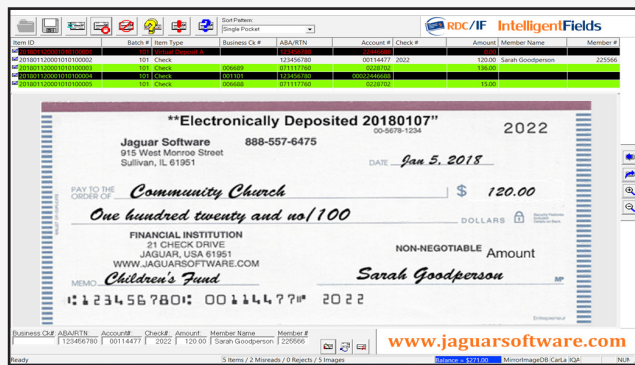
Sort Pattern:
Single Pocket
RDC/IF IntelligentFields

| Item ID | Batch # | Item Type | Business Ck # | ABA/RTN | Account # | Check # | Amount | Member Name | Member # |
|---|---|---|---|---|---|---|---|---|---|
| 201801120001010100001 | 101 | Virtual Deposit A | | 123456780 | 23456780 | | 0.00 | | |
| 201801120001010100002 | 101 | Check | | 123456780 | 00114477 | 2022 | 120.00 | Sarah Goodperson | 225566 |
| 201801120001010100003 | 101 | Check | 006609 | 071117760 | 0228702 | | 136.00 | | |
| 201801120001010100004 | 101 | Check | 001101 | 123456780 | 0002244668 | | 0.00 | | |
| 201801120001010100005 | 101 | Check | 006608 | 071117760 | 0228702 | | 15.00 | | |

"Electronically Deposited 20180107"
00-5678-1234
2022
Jaguar Software 888-557-6475
915 West Monroe Street
Sullivan, IL 61951
DATE Jan 5, 2018
PAY TO THE ORDER OF Community Church $ 120.00
One hundred twenty and no/100 DOLLARS
FINANCIAL INSTITUTION
21 CHECK DRIVE
JAGUAR, USA 61951
WWW.JAGUARSOFTWARE.COM
NON-NEGOTIABLE Amount
MEMO Children's Fund Sarah Goodperson
⑆123456780⑆ 00114477⑈ 2022

Business Ck# ABA/RTN: Account#: Check#: Amount: Member Name Member #
123456780 00114477 2022 120.00 Sarah Goodperson 225566
www.jaguarsoftware.com
Ready 5 Items / 2 Misreads / 0 Rejects / 5 Images Balance = $271.00 MirrorImageDB:CarLa IQA NUM